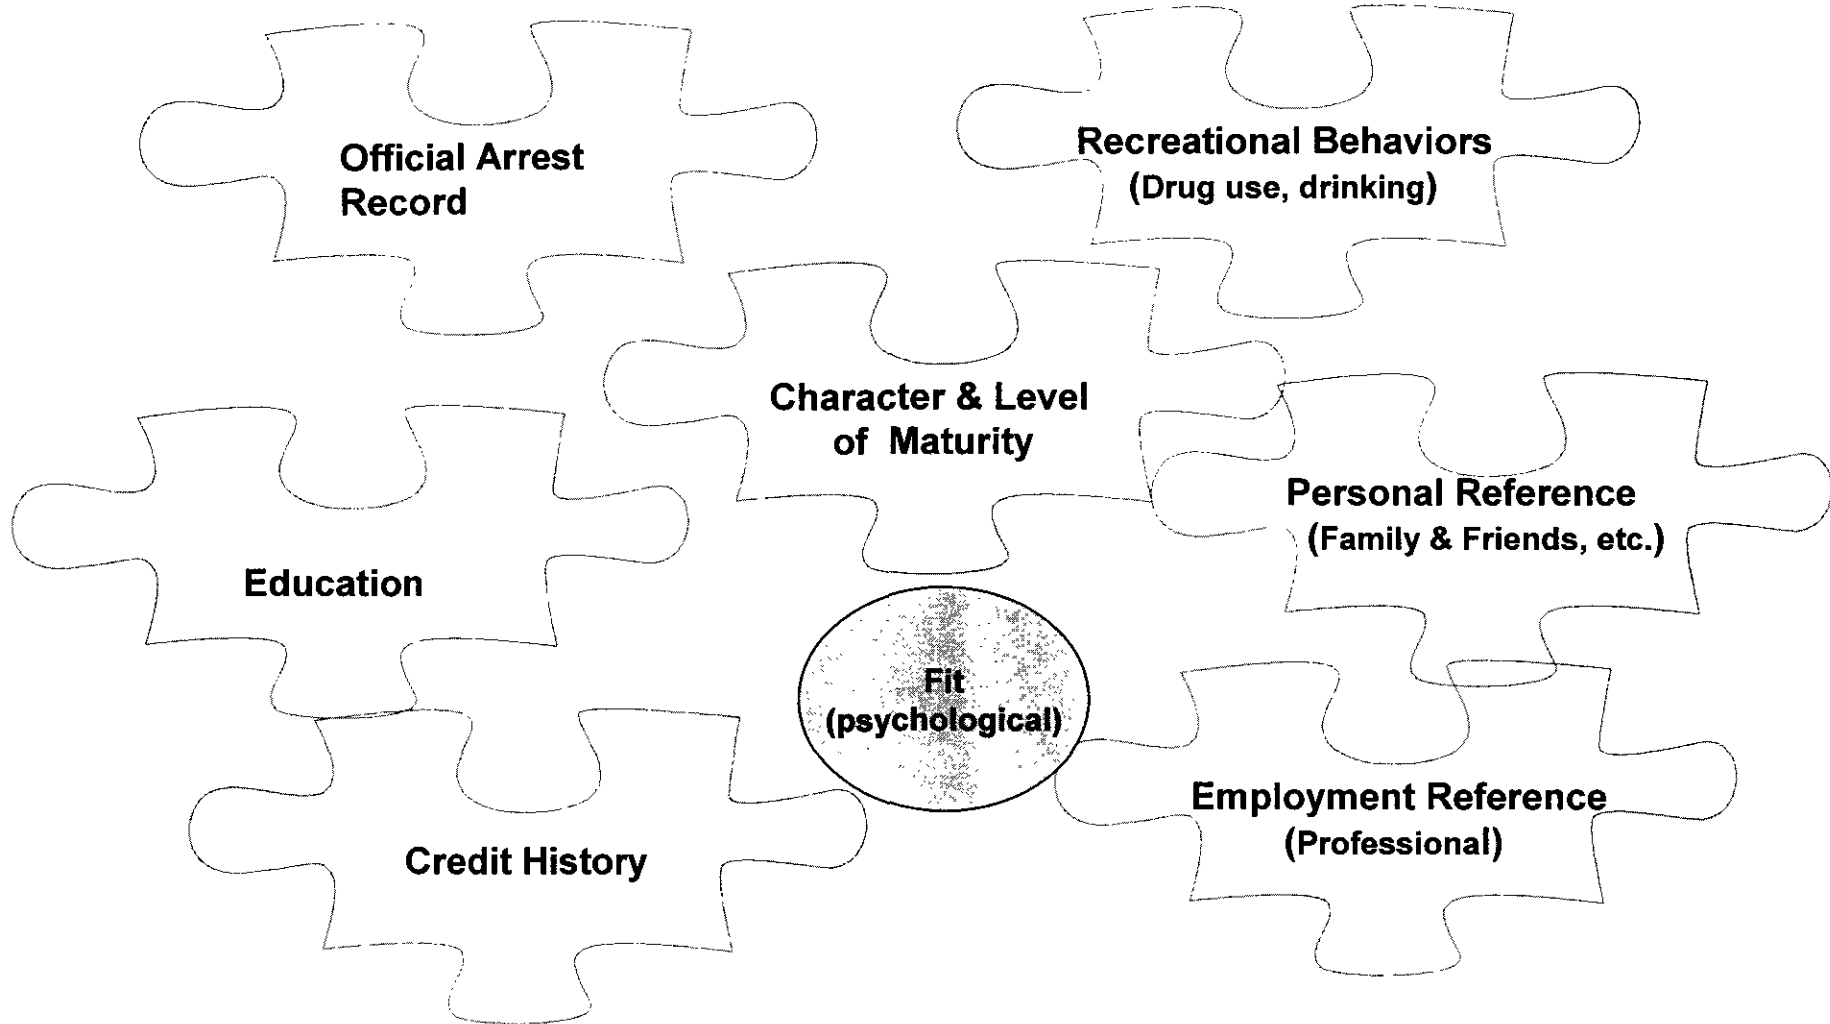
Official Arrest Record

Recreational Behaviors
(Drug use, drinking)

Character & Level of Maturity

Education

Personal Reference
(Family & Friends, etc.)

Fit
(psychological)

Employment Reference
(Professional)

Credit History